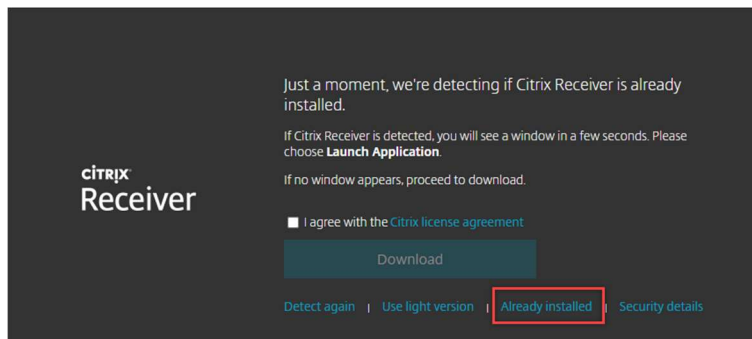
CiTRIX
Receiver

Just a moment, we're detecting if Citrix Receiver is already installed.

If Citrix Receiver is detected, you will see a window in a few seconds. Please choose **Launch Application**.

If no window appears, proceed to download.

I agree with the Citrix license agreement

Download

Detect again | Use light version | Already installed | Security details